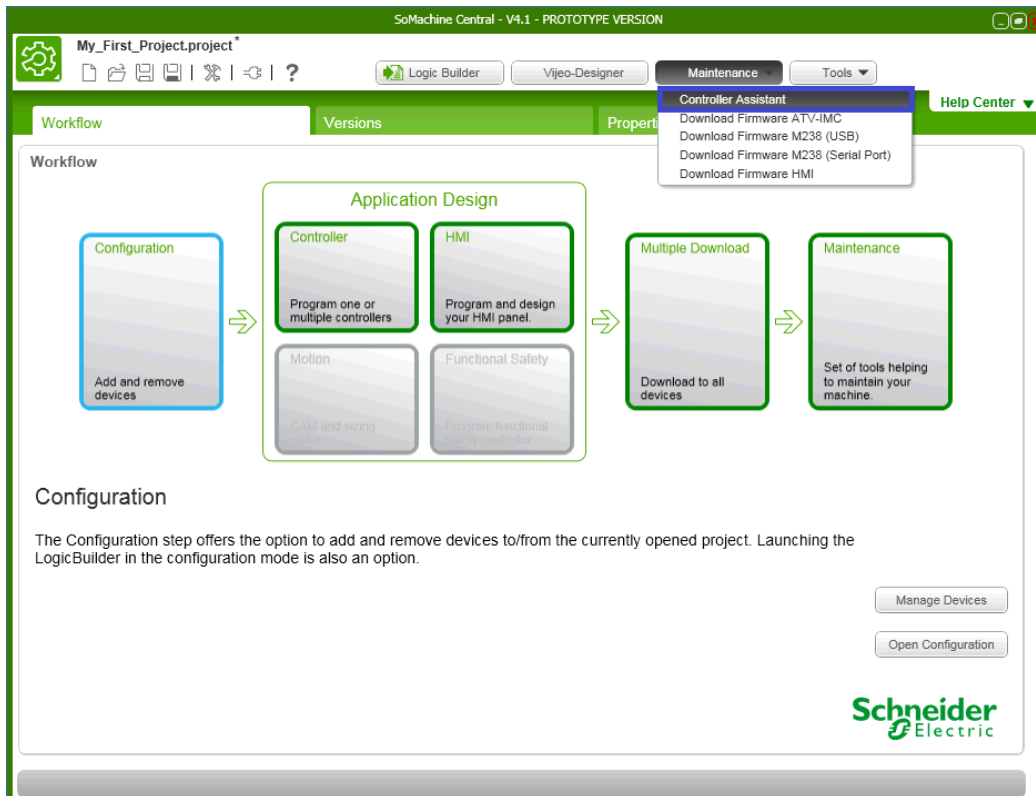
SoMachine Central - V4.1 - PROTOTYPE VERSION

My_First_Project.project*

?

Logic Builder
Vijeo-Designer
Maintenance
Tools

Controller Assistant
Download Firmware ATV-IMC
Download Firmware M238 (USB)
Download Firmware M238 (Serial Port)
Download Firmware HMI

Help Center

Workflow
Versions
Properti

Workflow

Application Design

Configuration
Add and remove devices

Controller
Program one or multiple controllers

HMI
Program and design your HMI panel.

Motion
CAM and sizing cables

Functional Safety
Program functional safety controller

Multiple Download
Download to all devices

Maintenance
Set of tools helping to maintain your machine.

Configuration

The Configuration step offers the option to add and remove devices to/from the currently opened project. Launching the LogicBuilder in the configuration mode is also an option.

Manage Devices

Open Configuration

Schneider Electric